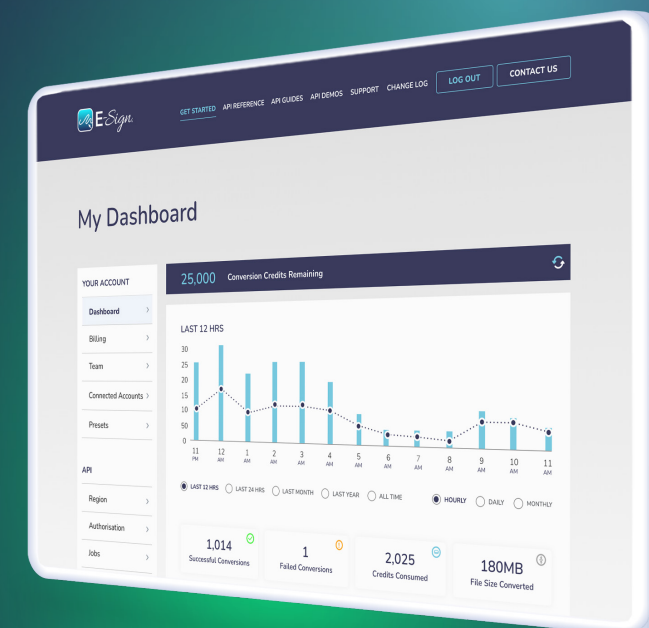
E-Sign.

GET STARTED API REFERENCE API GUIDES API DEMOS SUPPORT CHANGE LOG LOG OUT CONTACT US

My Dashboard

YOUR ACCOUNT
Dashboard
Billing
Team
Connected Accounts
Presets

API
Region
Authorisation
Jobs

25,000 Conversion Credits Remaining

LAST 12 HRS

30
25
20
15
10
5
0

11 PM
12 AM
1 AM
2 AM
3 AM
4 AM
5 AM
6 AM
7 AM
8 AM
9 AM
10 AM
11 AM

LAST 12 HRS LAST 24 HRS LAST MONTH LAST YEAR ALL TIME

HOURLY DAILY MONTHLY

1,014
Successful Conversions

1
Failed Conversions

2,025
Credits Consumed

180MB
File Size Converted